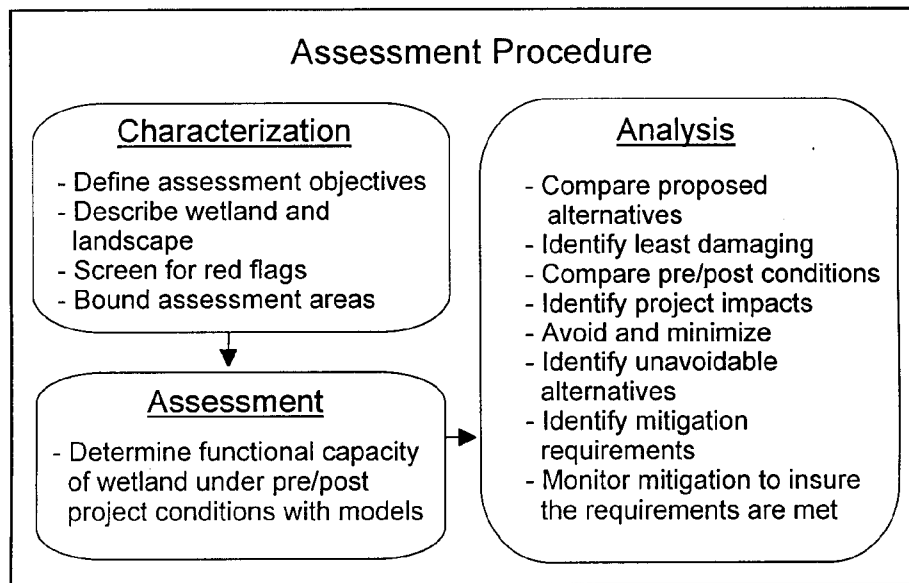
Assessment Procedure

Characterization

- Define assessment objectives
- Describe wetland and landscape
- Screen for red flags
- Bound assessment areas

Assessment

- Determine functional capacity of wetland under pre/post project conditions with models

Analysis

- Compare proposed alternatives
- Identify least damaging
- Compare pre/post conditions
- Identify project impacts
- Avoid and minimize
- Identify unavoidable alternatives
- Identify mitigation requirements
- Monitor mitigation to insure the requirements are met